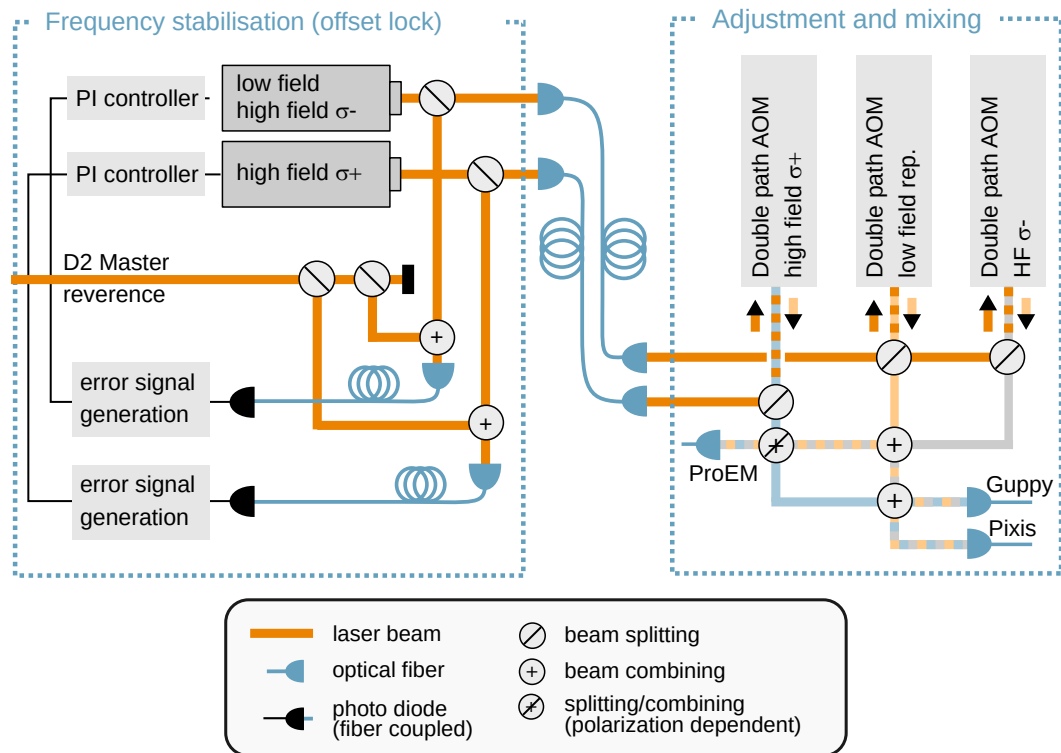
Frequency stabilisation (offset lock)

PI controller

low field
high field σ-

PI controller

high field σ+

D2 Master
reverence

error signal
generation

error signal
generation

Adjustment and mixing

Double path AOM
high field σ+

Double path AOM
low field rep.

Double path AOM
HF σ-

ProEM

Guppy

Pixis

laser beam

optical fiber

photo diode
(fiber coupled)

beam splitting

beam combining

splitting/combining
(polarization dependent)